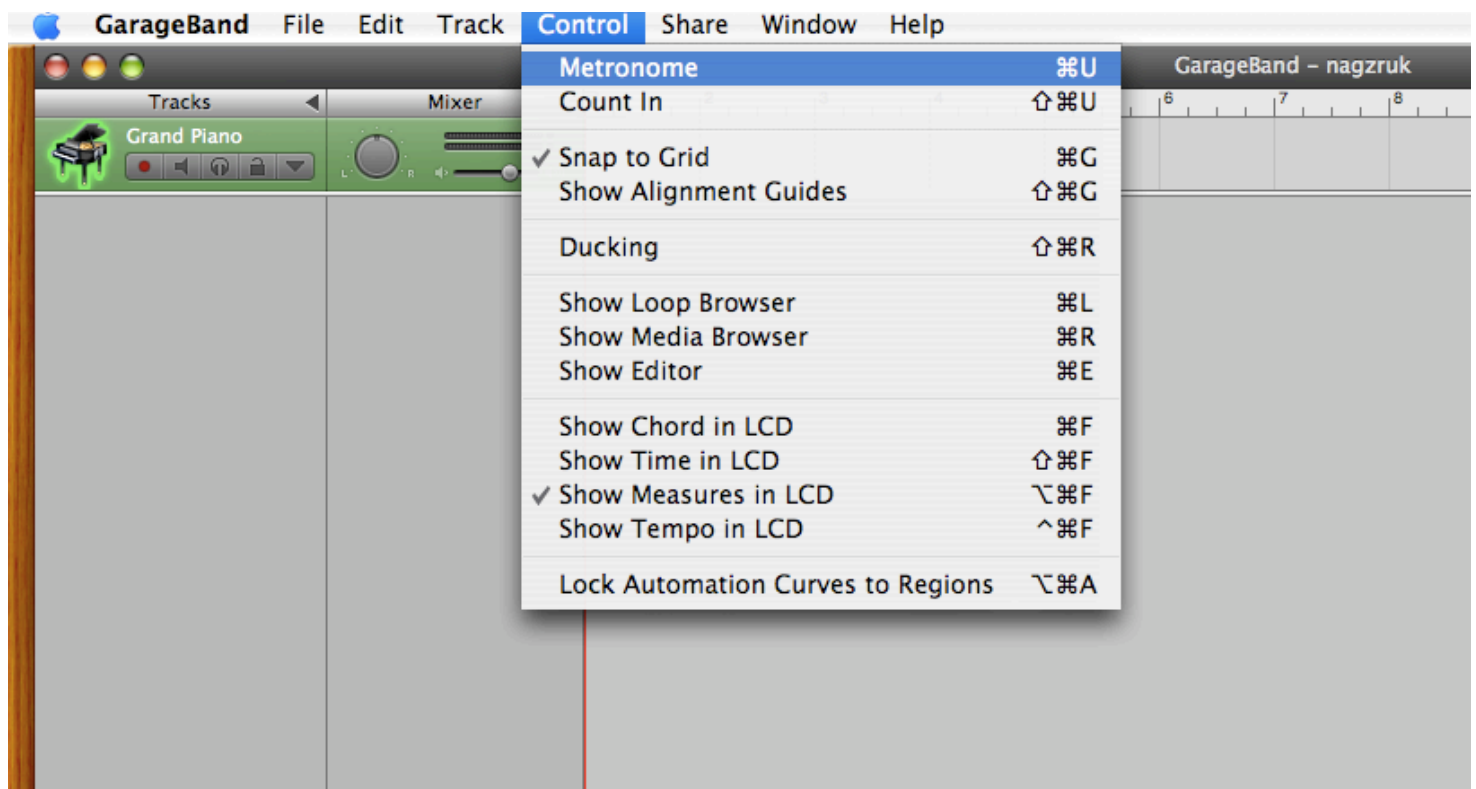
GarageBand File Edit Track Control Share Window Help

GarageBand – nagzruk

Tracks

Mixer

Grand Piano

L R

6 7 8

Metronome ⌘U
Count In ⇧⌘U

✓ Snap to Grid ⌘G
Show Alignment Guides ⇧⌘G

Ducking ⇧⌘R

Show Loop Browser ⌘L
Show Media Browser ⌘R
Show Editor ⌘E

Show Chord in LCD ⌘F
Show Time in LCD ⇧⌘F
✓ Show Measures in LCD ⌥⌘F
Show Tempo in LCD ^⌘F

Lock Automation Curves to Regions ⌥⌘A